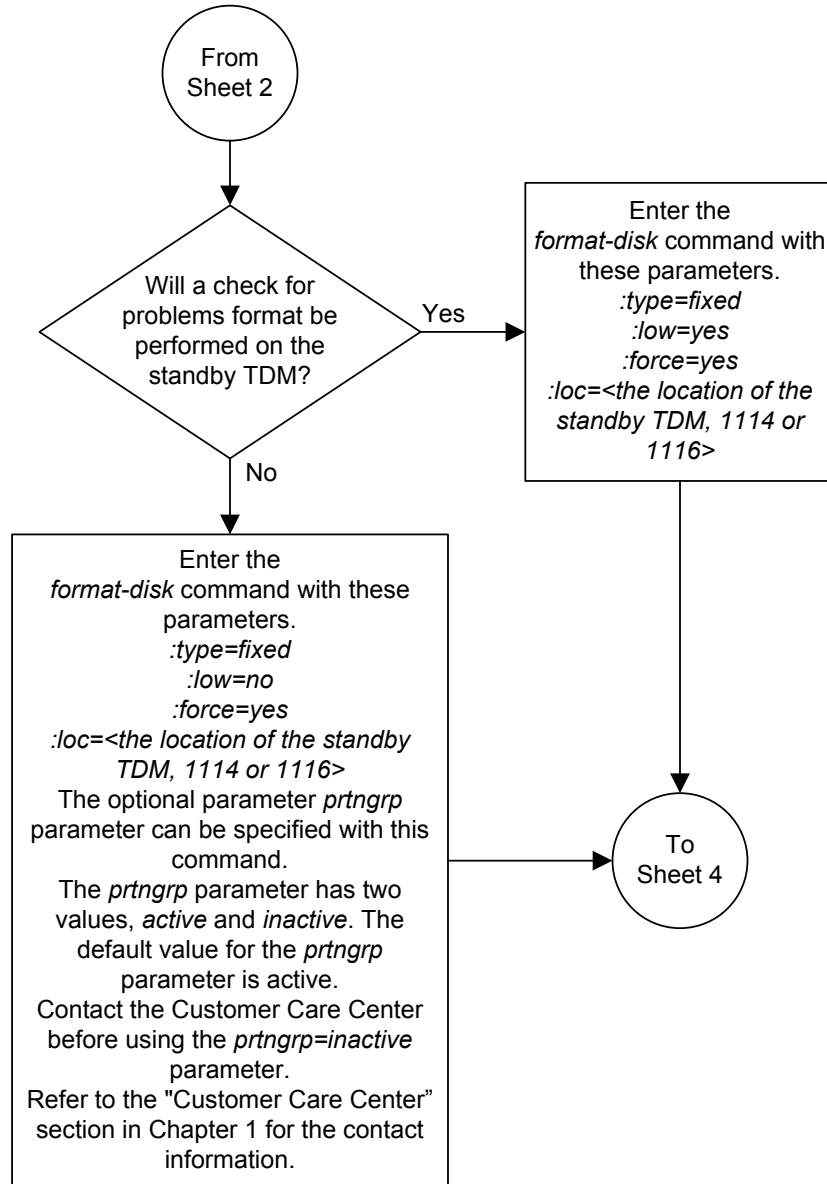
From Sheet 2

Will a check for problems format be performed on the standby TDM?

Yes

Enter the *format-disk* command with these parameters.
*:type=fixed*
*:low=yes*
*:force=yes*
*:loc=<the location of the standby TDM, 1114 or 1116>*

No

Enter the *format-disk* command with these parameters.
*:type=fixed*
*:low=no*
*:force=yes*
*:loc=<the location of the standby TDM, 1114 or 1116>*
The optional parameter *prtngrp* parameter can be specified with this command.
The *prtngrp* parameter has two values, *active* and *inactive*. The default value for the *prtngrp* parameter is active.
Contact the Customer Care Center before using the *prtngrp=inactive* parameter.
Refer to the "Customer Care Center" section in Chapter 1 for the contact information.

To Sheet 4